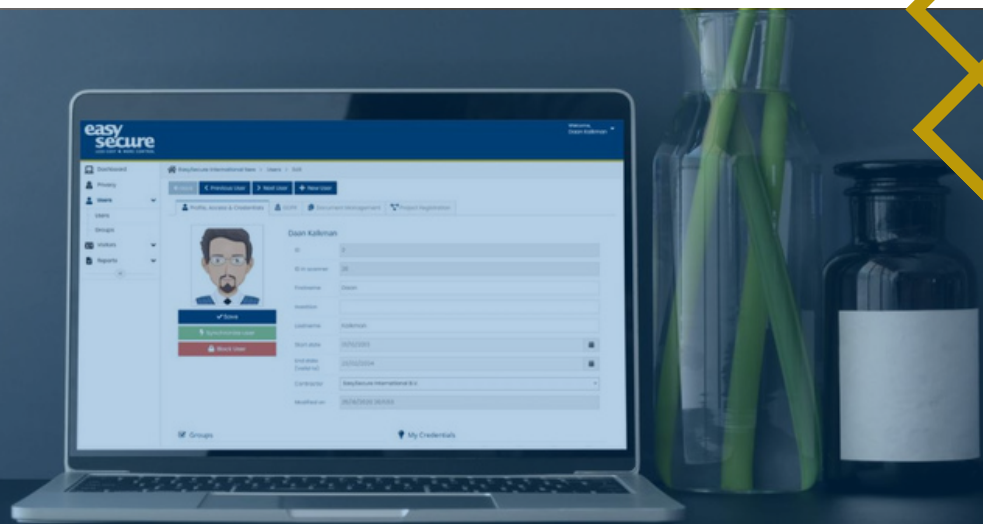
easy secure
LOG OFF & WORK CONTROL

Welcome,
Daan Kalkman

Dashboard
Privacy
Users
Users
Groups
Visitors
Reports

EasySecure International base / Users / Edit

Back
Previous User
Next User
New User

Profile, Access & Credentials
GDPR
Document Management
Project Registration

Daan Kalkman

ID
ID in scanner
Firstname
Insertion
Lastname
Start date
End date (external)
Contractor
Modified on

Save
Synchronize user
Block User

EasySecure International B.V.

Groups
My Credentials